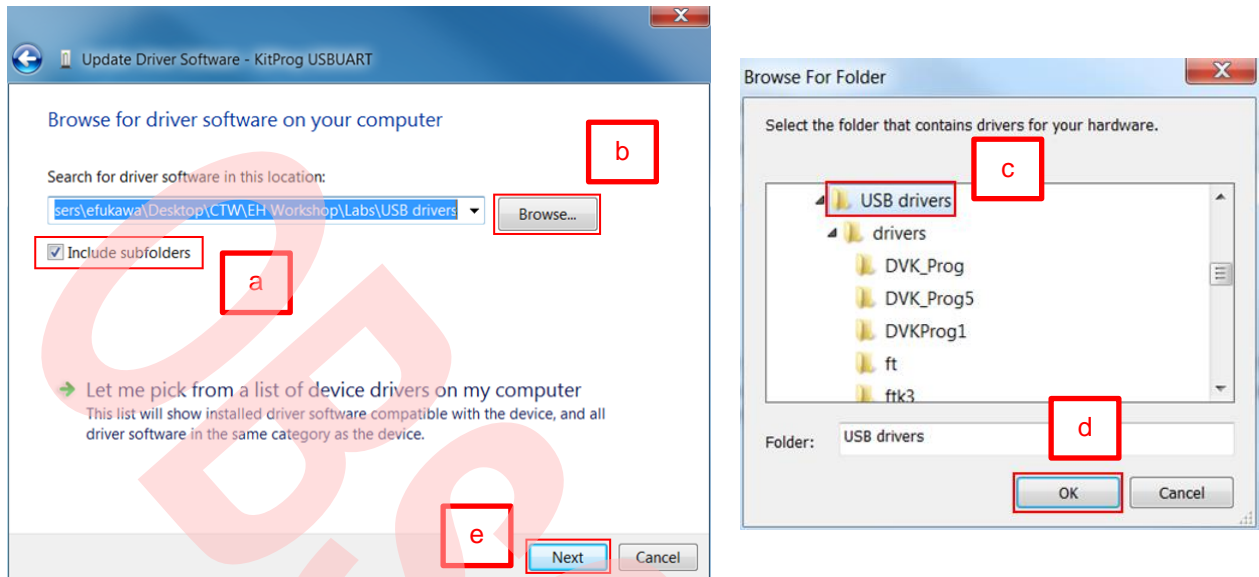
Update Driver Software - KitProg USBUART

Browse for driver software on your computer

b

Search for driver software in this location:

sers\efukawa\Desktop\CTW\EH Workshop\Labs\USB drivers

Browse...

Include subfolders

a

Let me pick from a list of device drivers on my computer
This list will show installed driver software compatible with the device, and all driver software in the same category as the device.

e

Next

Cancel

Browse For Folder

Select the folder that contains drivers for your hardware.

c

USB drivers
drivers
DVK_Prog
DVK_Prog5
DVKProg1
ft
ftk3

Folder: USB drivers

d

OK

Cancel